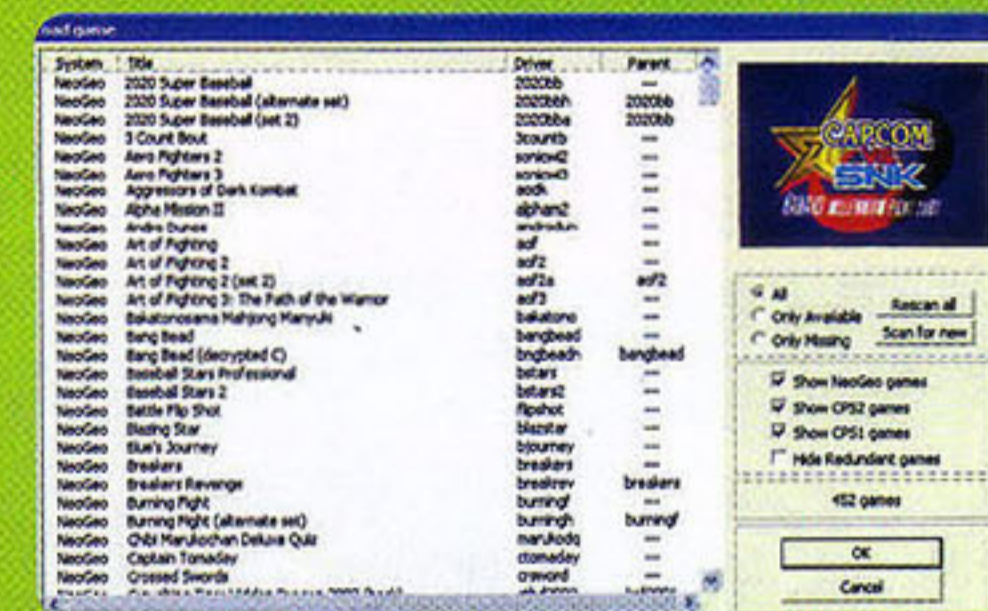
Load game

| System | Title | Driver | Parent |
|---|---|---|---|
| NeoGeo | 2020 Super Baseball | 2020bb | — |
| NeoGeo | 2020 Super Baseball (alternate set) | 2020bbh | 2020bb |
| NeoGeo | 2020 Super Baseball (set 2) | 2020bba | 2020bb |
| NeoGeo | 3 Count Bout | 3countb | — |
| NeoGeo | Aero Fighters 2 | sonicwi2 | — |
| NeoGeo | Aero Fighters 3 | sonicwi3 | — |
| NeoGeo | Aggressors of Dark Kombat | aodk | — |
| NeoGeo | Alpha Mission II | alpham2 | — |
| NeoGeo | Andro Dunos | androdun | — |
| NeoGeo | Art of Fighting | aof | — |
| NeoGeo | Art of Fighting 2 | aof2 | — |
| NeoGeo | Art of Fighting 2 (set 2) | aof2a | aof2 |
| NeoGeo | Art of Fighting 3: The Path of the Warrior | aof3 | — |
| NeoGeo | Bakatonosama Mahjong Manyuki | bakatono | — |
| NeoGeo | Bang Bead | bangbead | — |
| NeoGeo | Bang Bead (decrypted C) | bngbeadn | bangbead |
| NeoGeo | Baseball Stars Professional | bstars | — |
| NeoGeo | Baseball Stars 2 | bstars2 | — |
| NeoGeo | Battle Flip Shot | flipshot | — |
| NeoGeo | Blazing Star | blazstar | — |
| NeoGeo | Blue's Journey | bjourney | — |
| NeoGeo | Breakers | breakers | — |
| NeoGeo | Breakers Revenge | breakrev | breakers |
| NeoGeo | Burning Fight | burningf | — |
| NeoGeo | Burning Fight (alternate set) | burningh | burningf |
| NeoGeo | Chibi Marukochan Deluxe Quiz | marukodq | — |
| NeoGeo | Captain Tomaday | ctomaday | — |
| NeoGeo | Crossed Swords | crsword | — |
| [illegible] | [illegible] | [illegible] | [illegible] |

CAPCOM SNK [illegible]

All
Only Available
Only Missing
Rescan all
Scan for new

Show NeoGeo games
Show CPS2 games
Show CPS1 games
Hide Redundant games

452 games

OK
Cancel